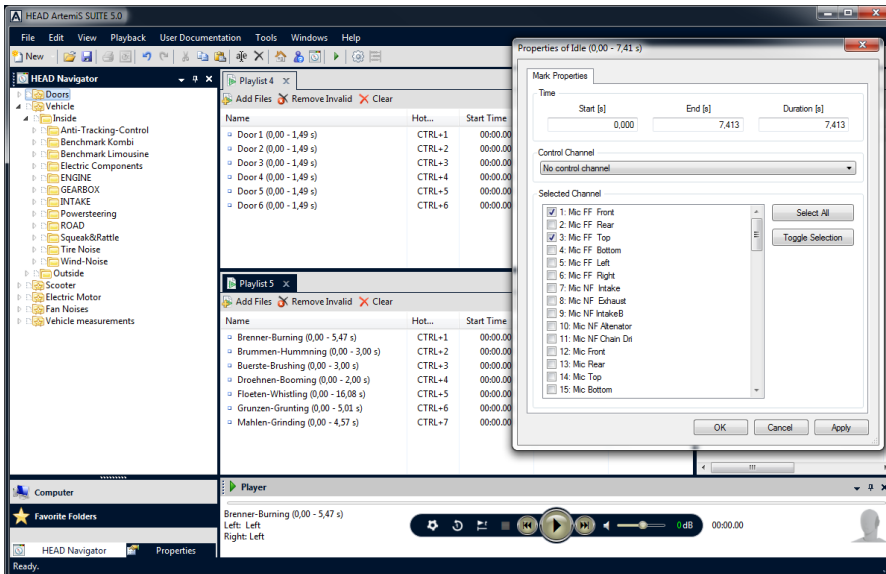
HEAD ArtemiS SUITE 5.0

File Edit View Playback User Documentation Tools Windows Help

New

HEAD Navigator

Doors
Vehicle
Inside
Anti-Tracking-Control
Benchmark Kombi
Benchmark Limousine
Electric Components
ENGINE
GEARBOX
INTAKE
Powersteering
ROAD
Squeak&Rattle
Tire Noise
Wind-Noise
Outside
Scooter
Electric Motor
Fan Noises
Vehicle measurements

Playlist 4
Add Files Remove Invalid Clear

| Name | Hot... | Start Time |
|---|---|---|
| Door 1 (0,00 - 1,49 s) | CTRL+1 | 00:00.00 |
| Door 2 (0,00 - 1,49 s) | CTRL+2 | 00:00.00 |
| Door 3 (0,00 - 1,49 s) | CTRL+3 | 00:00.00 |
| Door 4 (0,00 - 1,49 s) | CTRL+4 | 00:00.00 |
| Door 5 (0,00 - 1,49 s) | CTRL+5 | 00:00.00 |
| Door 6 (0,00 - 1,49 s) | CTRL+6 | 00:00.00 |

Playlist 5
Add Files Remove Invalid Clear

| Name | Hot... | Start Time |
|---|---|---|
| Brenner-Burning (0,00 - 5,47 s) | CTRL+1 | 00:00.00 |
| Brummen-Hummning (0,00 - 3,00 s) | CTRL+2 | 00:00.00 |
| Buerste-Brushing (0,00 - 3,00 s) | CTRL+3 | 00:00.00 |
| Droehnen-Booming (0,00 - 2,00 s) | CTRL+4 | 00:00.00 |
| Floeten-Whistling (0,00 - 16,08 s) | CTRL+5 | 00:00.00 |
| Grunzen-Grunting (0,00 - 5,01 s) | CTRL+6 | 00:00.00 |
| Mahlen-Grinding (0,00 - 4,57 s) | CTRL+7 | 00:00.00 |

Properties of Idle (0,00 - 7,41 s)

Mark Properties

Time
Start [s] End [s] Duration [s]
0,000 7,413 7,413

Control Channel
No control channel

Selected Channel
1: Mic FF Front
2: Mic FF Rear
3: Mic FF Top
4: Mic FF Bottom
5: Mic FF Left
6: Mic FF Right
7: Mic NF Intake
8: Mic NF Exhaust
9: Mic NF IntakeB
10: Mic NF Altenator
11: Mic NF Chain Dri
12: Mic Front
13: Mic Rear
14: Mic Top
15: Mic Bottom

Select All
Toggle Selection

OK Cancel Apply

Computer
Favorite Folders

Player
Brenner-Burning (0,00 - 5,47 s)
Left: Left
Right: Left

0dB 00:00.00

HEAD Navigator Properties

Ready.